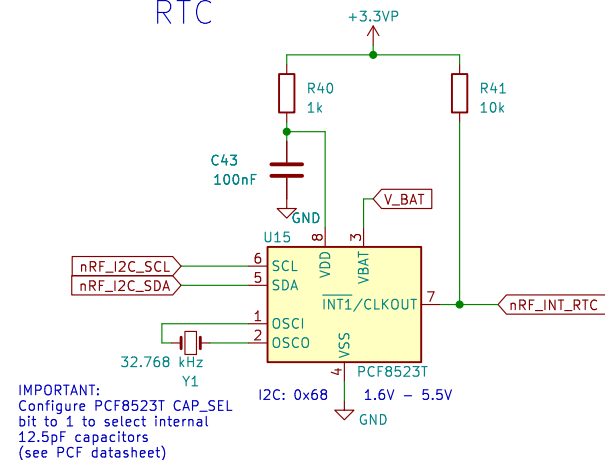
RTC

+3.3VP

R40
1k

R41
10k

C43
100nF

GND

V_BAT

U15

8 VDD
3 VBAT

nRF_I2C_SCL
nRF_I2C_SDA

6 SCL
5 SDA

$\overline{\text{INT1}}$/CLKOUT 7

nRF_INT_RTC

1 OSCI
2 OSCO

32.768 kHz
Y1

VSS 4

PCF8523T

I2C: 0x68   1.6V – 5.5V

GND

IMPORTANT:
Configure PCF8523T CAP_SEL bit to 1 to select internal 12.5pF capacitors (see PCF datasheet)